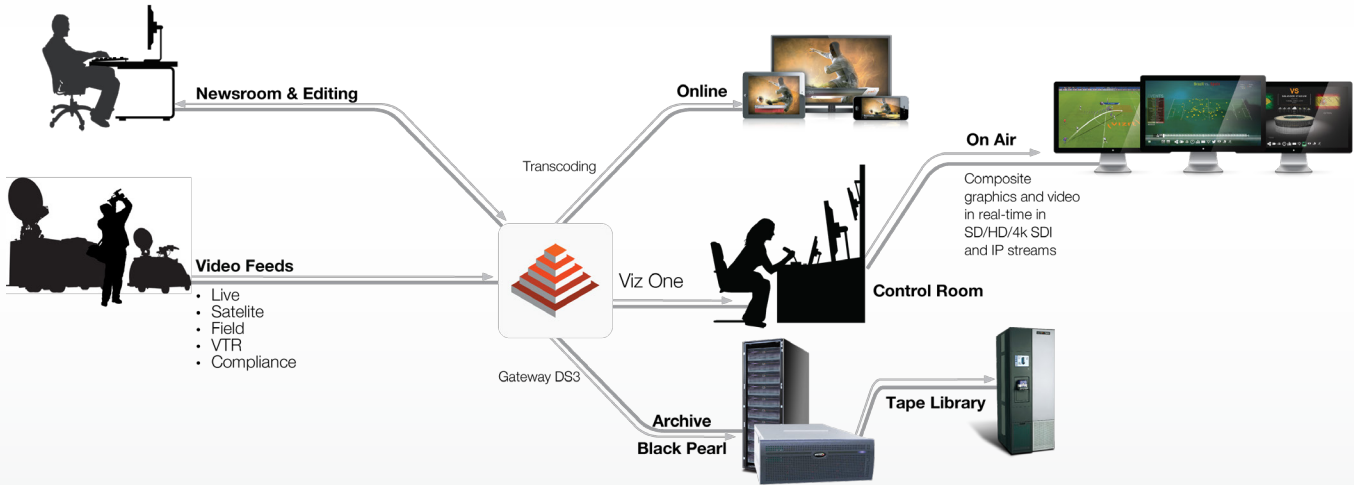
Newsroom & Editing

Online

Transcoding

On Air

Composite graphics and video in real-time in SD/HD/4k SDI and IP streams

Video Feeds

- Live
- Satelite
- Field
- VTR
- Compliance

Viz One

Control Room

Gateway DS3

Archive

Black Pearl

Tape Library